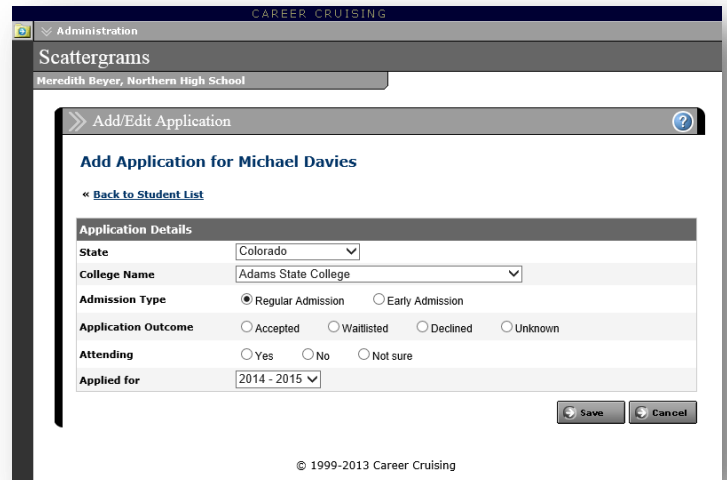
CAREER CRUISING

Administration

Scattergrams

Meredith Beyer, Northern High School

Add/Edit Application

?

Add Application for Michael Davies

« Back to Student List

| Application Details | |
|---|---|
| State | Colorado |
| College Name | Adams State College |
| Admission Type | Regular Admission  Early Admission |
| Application Outcome | Accepted  Waitlisted  Declined  Unknown |
| Attending | Yes  No  Not sure |
| Applied for | 2014 - 2015 |

Save  Cancel

© 1999-2013 Career Cruising